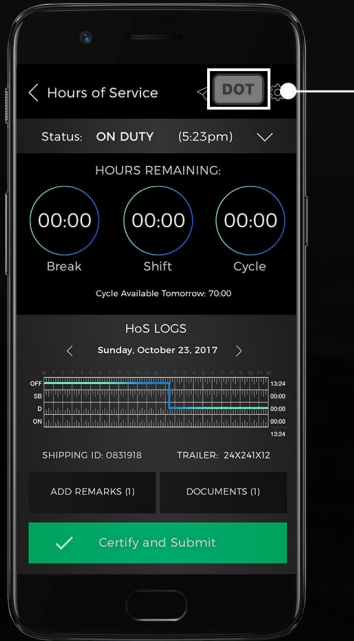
< Hours of Service DOT

Status: ON DUTY (5:23pm)

HOURS REMAINING:

00:00
Break

00:00
Shift

00:00
Cycle

Cycle Available Tomorrow: 70:00

HoS LOGS

< Sunday, October 23, 2017 >

OFF
SB
D
ON

13:24
00:00
00:00
13:24

SHIPPING ID: 0831918 TRAILER: 24X241X12

ADD REMARKS (1)

DOCUMENTS (1)

Certify and Submit